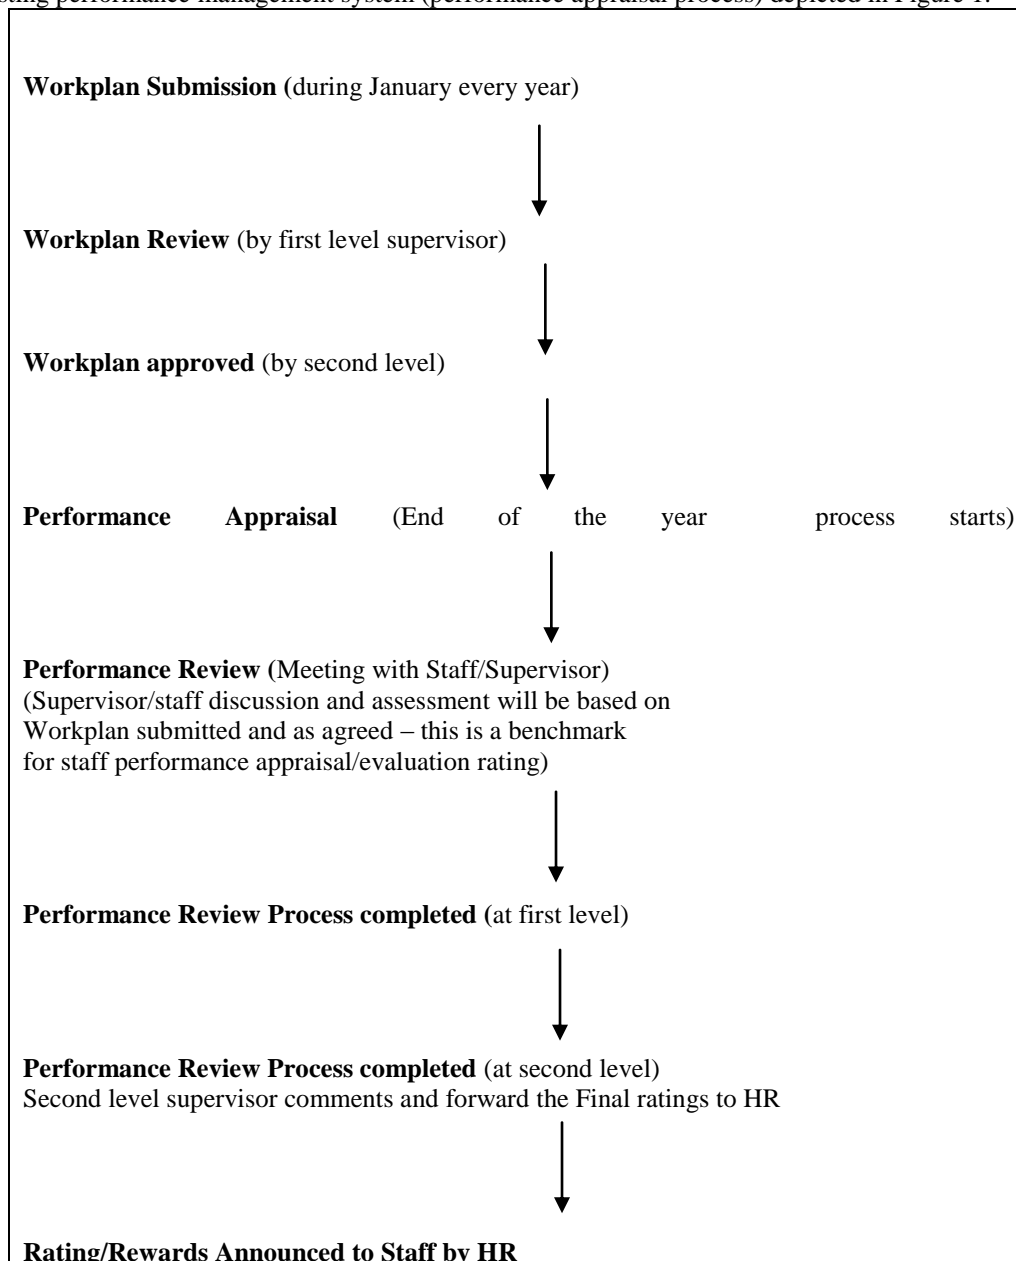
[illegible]sing performance management system (performance appraisal process) depicted in Figure 1.

**Workplan Submission (**during January every year)

**Workplan Review** (by first level supervisor)

**Workplan approved** (by second level)

**Performance Appraisal** (End of the year process starts)

**Performance Review (**Meeting with Staff/Supervisor)
(Supervisor/staff discussion and assessment will be based on Workplan submitted and as agreed – this is a benchmark for staff performance appraisal/evaluation rating)

**Performance Review Process completed (**at first level)

**Performance Review Process completed** (at second level)
Second level supervisor comments and forward the Final ratings to HR

**Rating/Rewards Announced to Staff by HR**